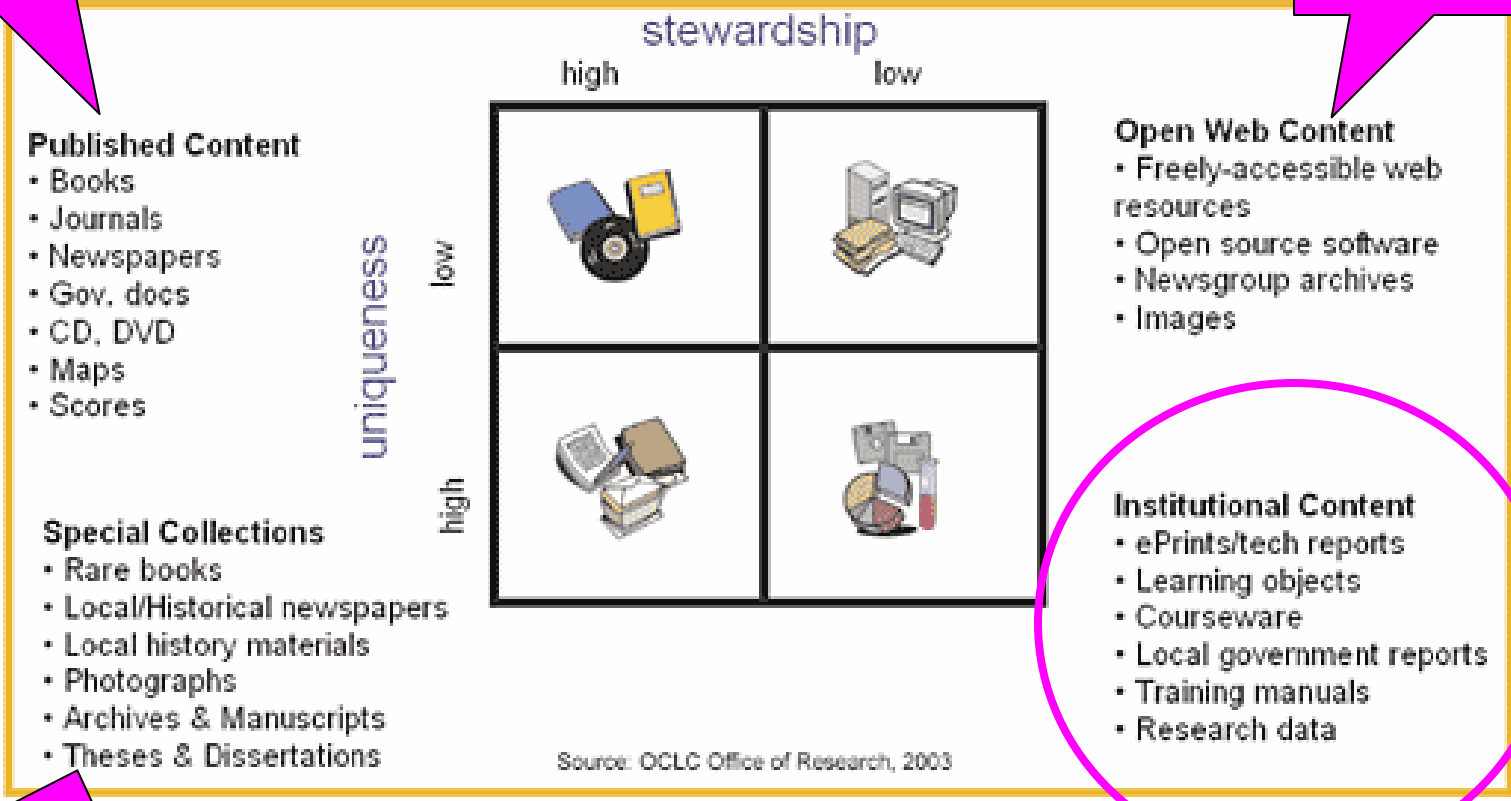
stewardship

high

low

Published Content
• Books
• Journals
• Newspapers
• Gov. docs
• CD, DVD
• Maps
• Scores

uniqueness

low

high

Open Web Content
• Freely-accessible web resources
• Open source software
• Newsgroup archives
• Images

Special Collections
• Rare books
• Local/Historical newspapers
• Local history materials
• Photographs
• Archives & Manuscripts
• Theses & Dissertations

Institutional Content
• ePrints/tech reports
• Learning objects
• Courseware
• Local government reports
• Training manuals
• Research data

Source: OCLC Office of Research, 2003